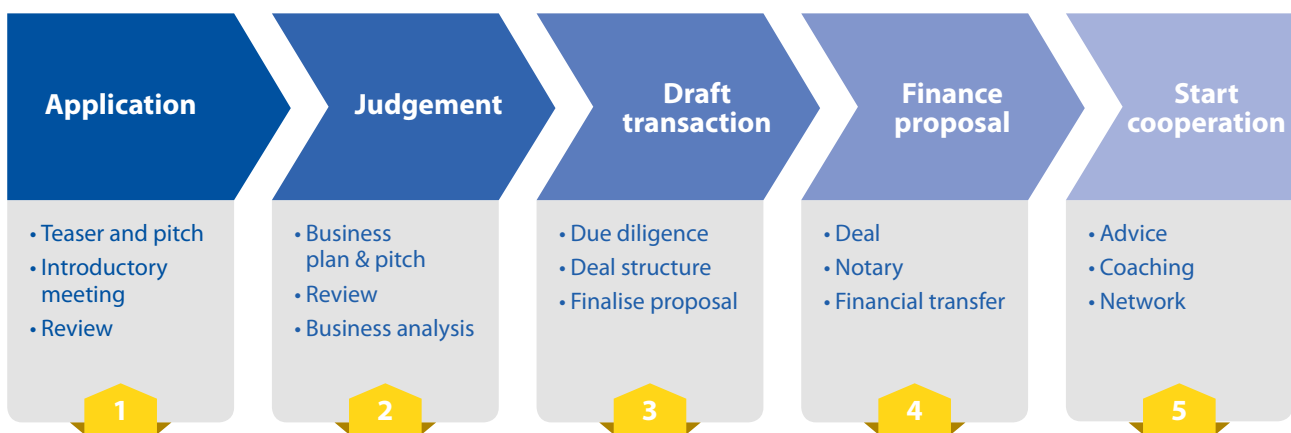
Application

• Teaser and pitch
• Introductory meeting
• Review

1

Judgement

• Business plan & pitch
• Review
• Business analysis

2

Draft transaction

• Due diligence
• Deal structure
• Finalise proposal

3

Finance proposal

• Deal
• Notary
• Financial transfer

4

Start cooperation

• Advice
• Coaching
• Network

5